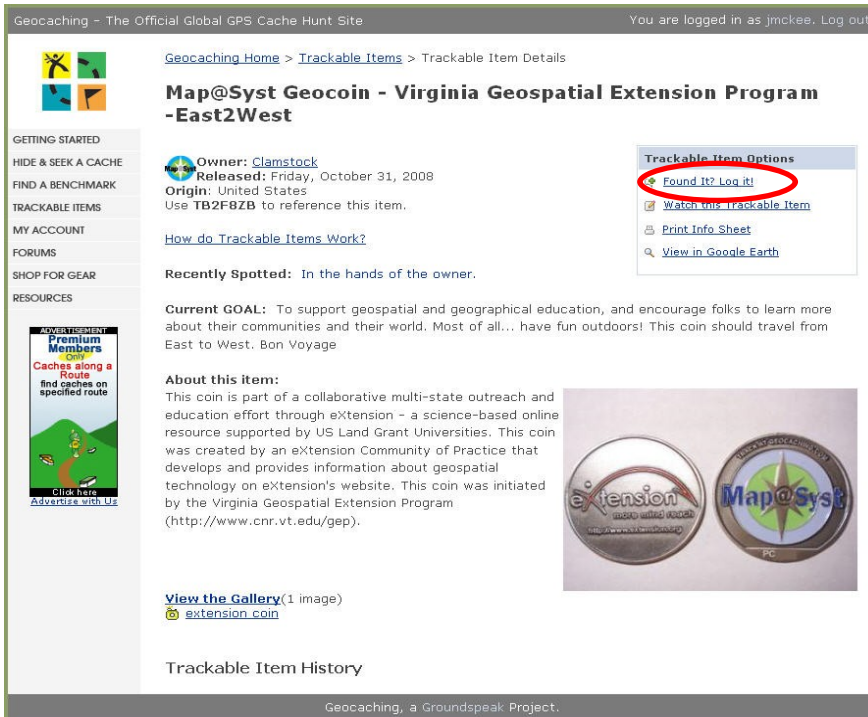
Geocaching - The Official Global GPS Cache Hunt Site

You are logged in as jmckee. Log out

GETTING STARTED
HIDE & SEEK A CACHE
FIND A BENCHMARK
TRACKABLE ITEMS
MY ACCOUNT
FORUMS
SHOP FOR GEAR
RESOURCES

ADVERTISEMENT
Premium Members Only
Caches along a Route
find caches on specified route
Click here
Advertise with Us

Geocaching Home > Trackable Items > Trackable Item Details

Map@Syst Geocoin - Virginia Geospatial Extension Program -East2West

Owner: Clamstock
Released: Friday, October 31, 2008
Origin: United States
Use TB2F8ZB to reference this item.

How do Trackable Items Work?

Recently Spotted: In the hands of the owner.

Trackable Item Options
Found It? Log it!
Watch this Trackable Item
Print Info Sheet
View in Google Earth

Current GOAL: To support geospatial and geographical education, and encourage folks to learn more about their communities and their world. Most of all... have fun outdoors! This coin should travel from East to West. Bon Voyage

About this item:
This coin is part of a collaborative multi-state outreach and education effort through eXtension - a science-based online resource supported by US Land Grant Universities. This coin was created by an eXtension Community of Practice that develops and provides information about geospatial technology on eXtension's website. This coin was initiated by the Virginia Geospatial Extension Program (http://www.cnr.vt.edu/gep).

eXtension
more mind reach
Map@Syst
PC

View the Gallery(1 image)
extension coin

Trackable Item History

Geocaching, a Groundspeak Project.